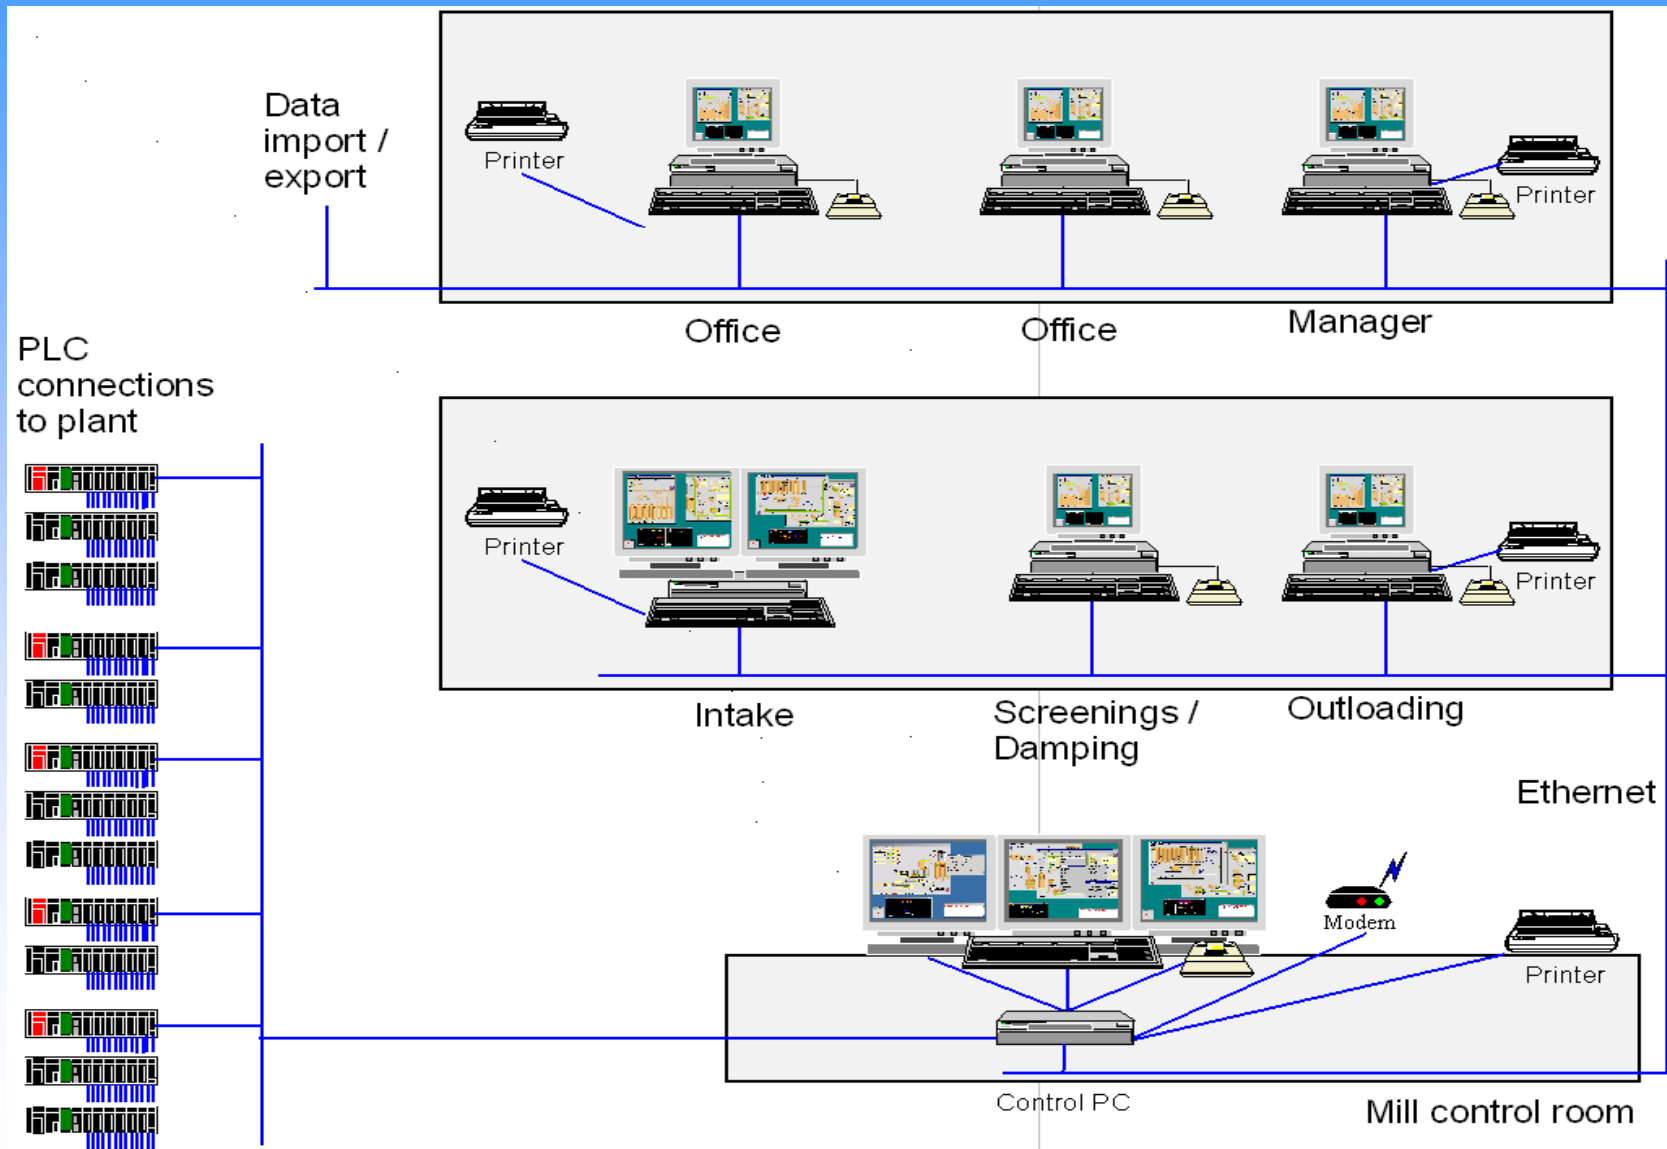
Data import / export

Printer

Printer

Office

Office

Manager

PLC connections to plant

Printer

Printer

Intake

Screenings / Damping

Outloading

Ethernet

Modem

Printer

Control PC

Mill control room